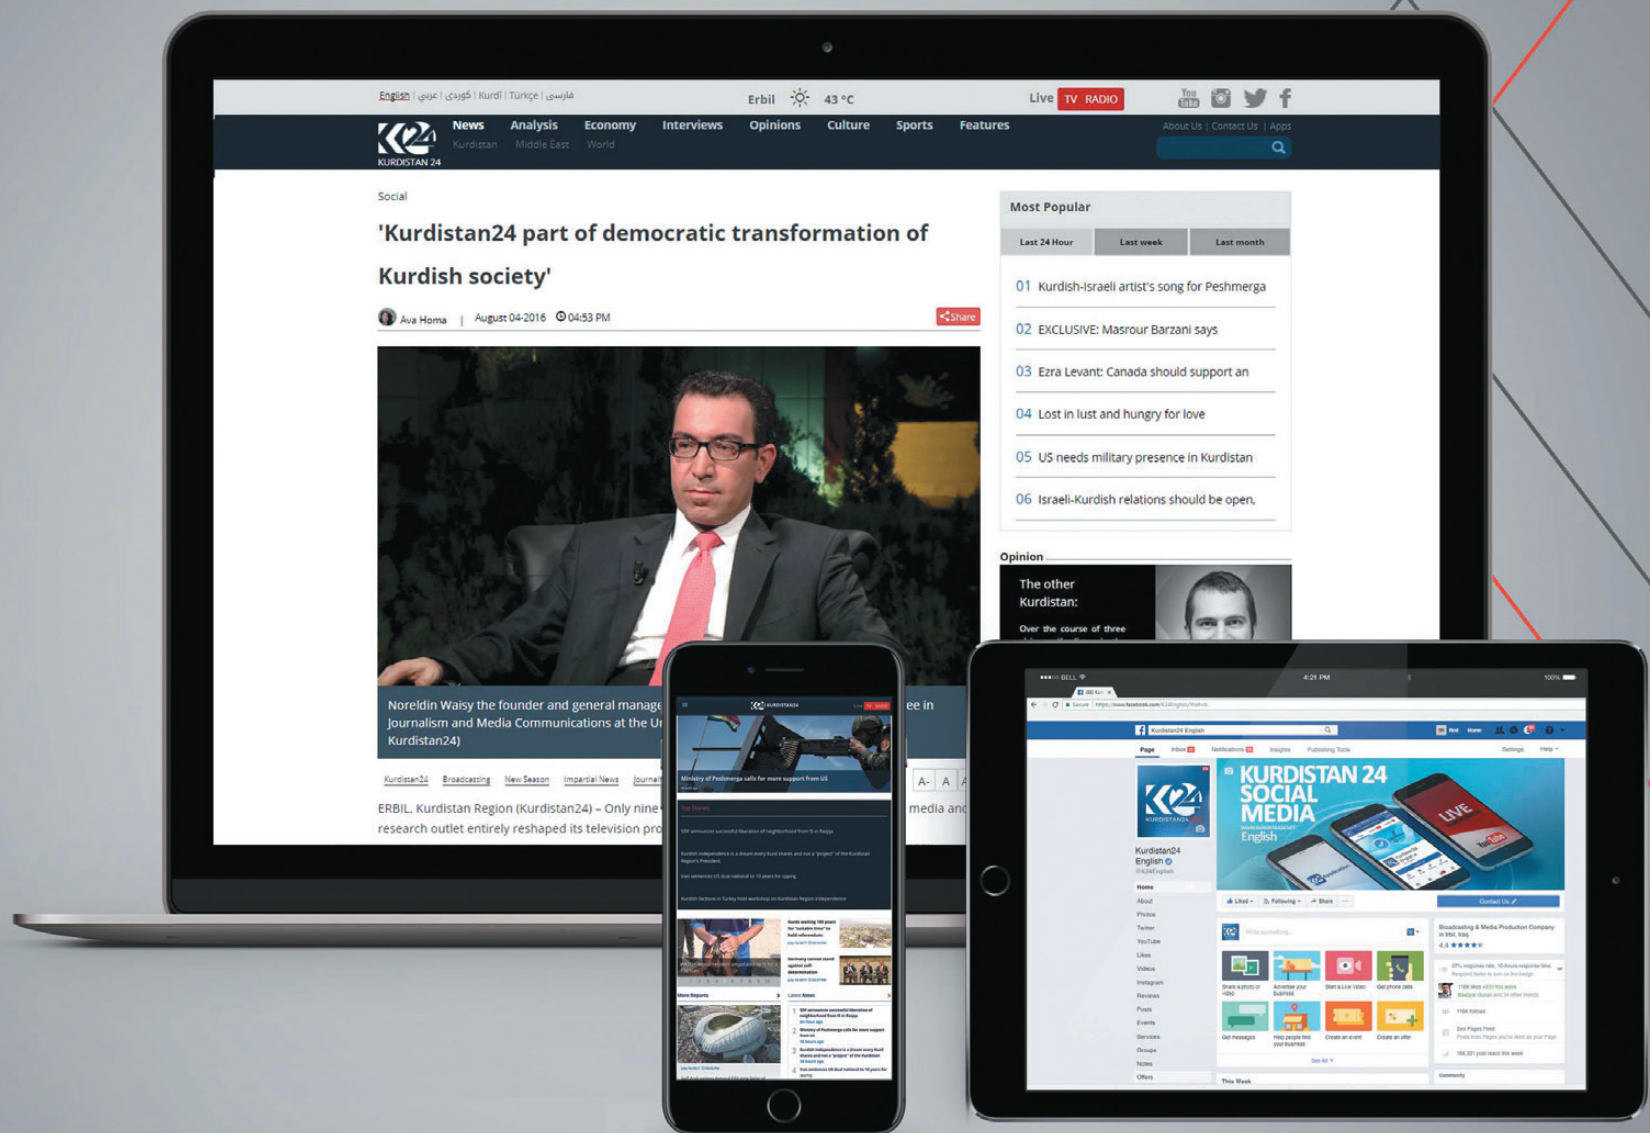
English | عربي | کوردی | Kurdî | Türkçe | فارسی

Erbil 43 °C

Live TV RADIO

K24 KURDISTAN 24

News Analysis Economy Interviews Opinions Culture Sports Features

Kurdistan Middle East World

About Us | Contact Us | Apps

Social

'Kurdistan24 part of democratic transformation of Kurdish society'

Ava Homa | August 04-2016 04:53 PM

Share

Noreldin Waisy the founder and general manage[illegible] ee in Journalism and Media Communications at the U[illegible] Kurdistan24)

Kurdistan24 Broadcasting New Season Impartial News Journal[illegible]

A- A

ERBIL, Kurdistan Region (Kurdistan24) – Only nine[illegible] media and research outlet entirely reshaped its television pro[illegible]

Most Popular

Last 24 Hour Last week Last month

01 Kurdish-Israeli artist's song for Peshmerga

02 EXCLUSIVE: Masrour Barzani says

03 Ezra Levant: Canada should support an

04 Lost in lust and hungry for love

05 US needs military presence in Kurdistan

06 Israeli-Kurdish relations should be open,

Opinion

The other Kurdistan:

Over the course of three

Ministry of Peshmerga calls for more support from US

KURDISTAN 24 SOCIAL MEDIA English

LIVE

Kurdistan24 English

Contact Us